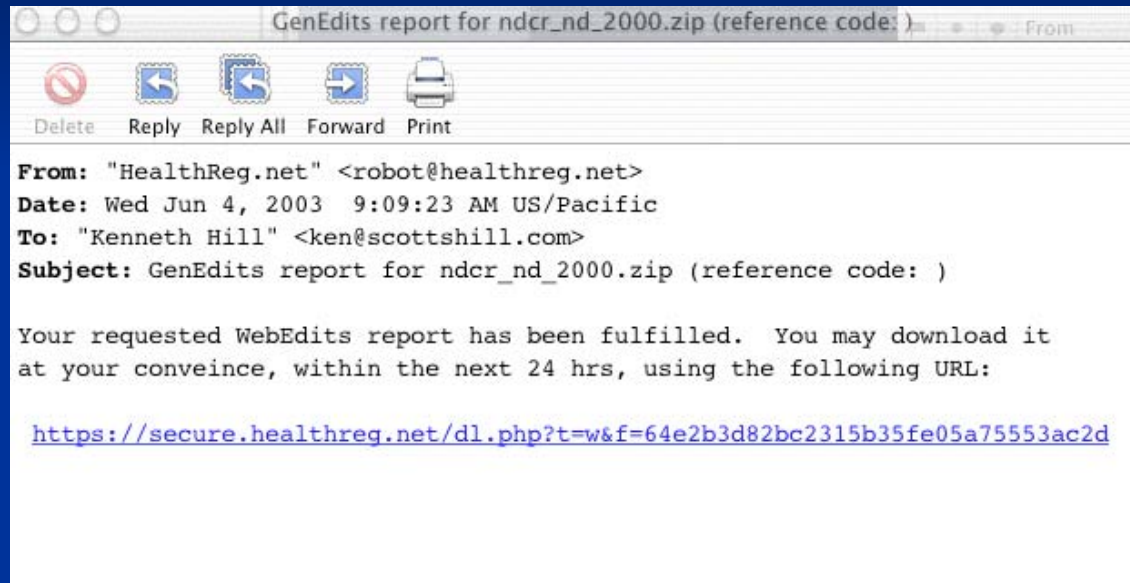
GenEdits report for ndcr_nd_2000.zip (reference code: )

From

Delete Reply Reply All Forward Print

From: "HealthReg.net" <robot@healthreg.net>
Date: Wed Jun 4, 2003 9:09:23 AM US/Pacific
To: "Kenneth Hill" <ken@scottshill.com>
Subject: GenEdits report for ndcr_nd_2000.zip (reference code: )

Your requested WebEdits report has been fulfilled. You may download it at your conveince, within the next 24 hrs, using the following URL:

https://secure.healthreg.net/dl.php?t=w&f=64e2b3d82bc2315b35fe05a75553ac2d